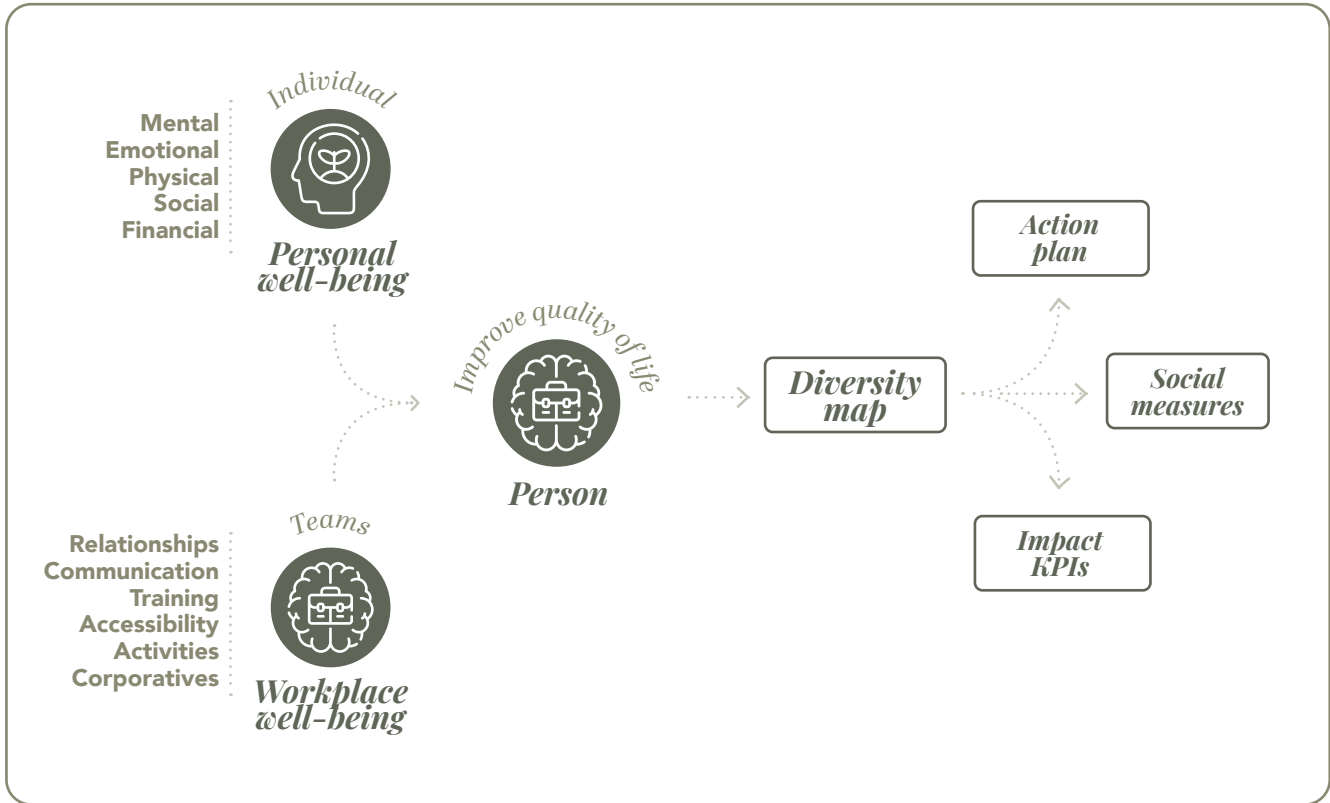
Individual

Mental
Emotional
Physical
Social
Financial

Personal well-being

Improve quality of life

Person

Diversity map

Action plan

Social measures

Impact KPIs

Teams

Relationships
Communication
Training
Accessibility
Activities
Corporatives

Workplace well-being